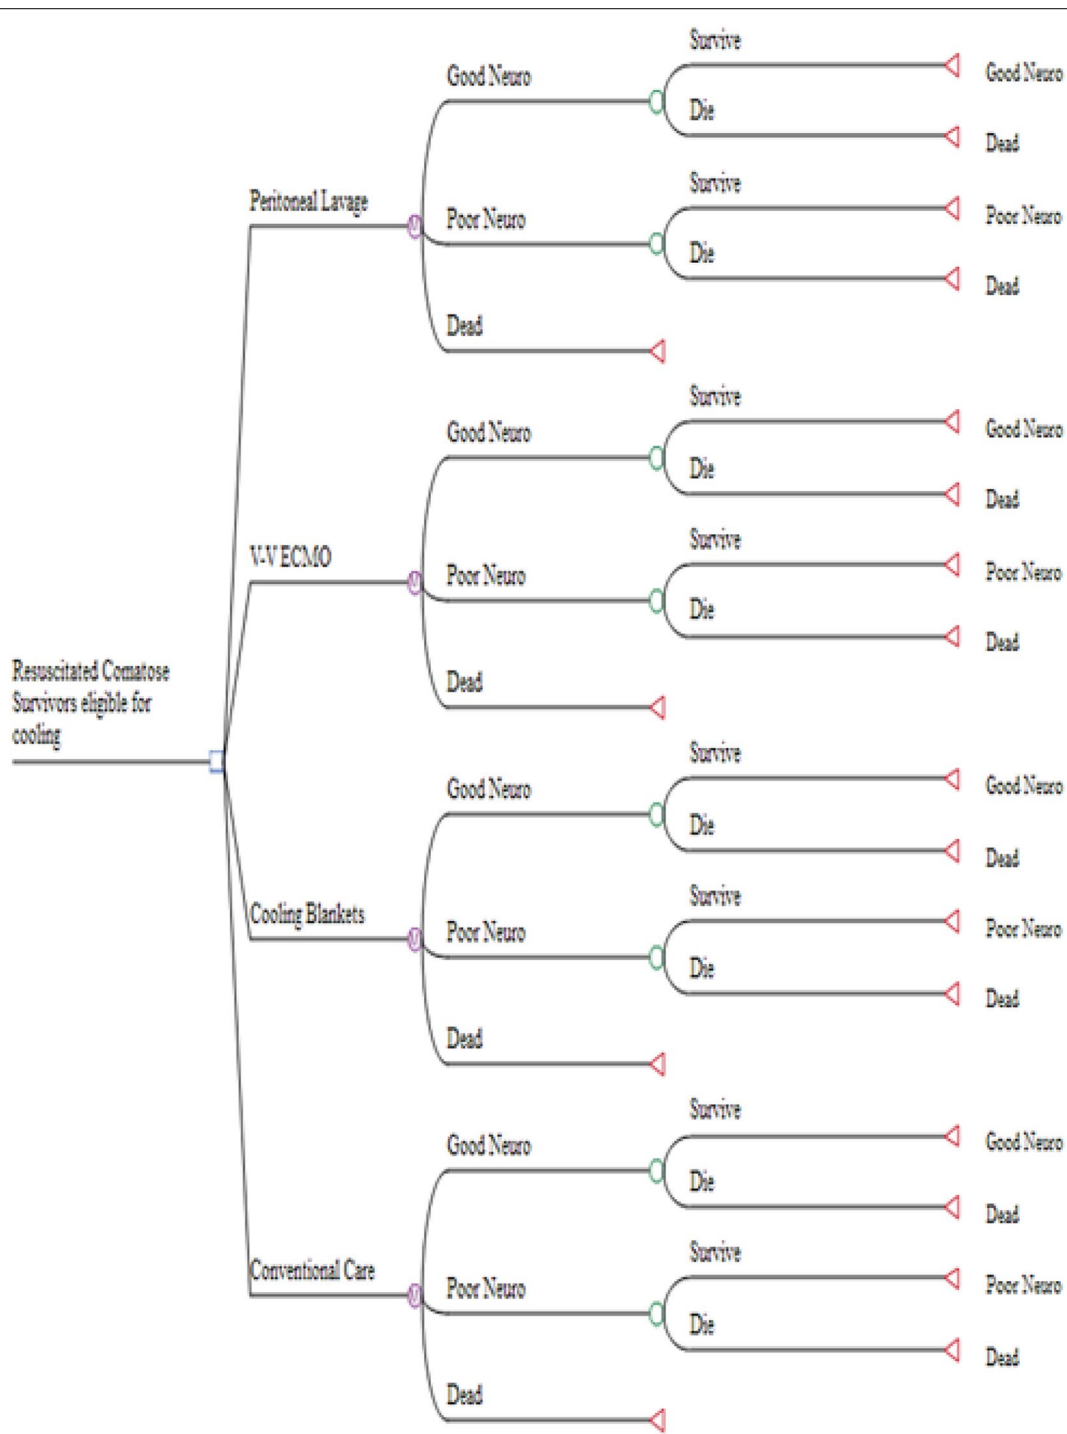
Resuscitated Comatose Survivors eligible for cooling

Peritoneal Lavage
Good Neuro
Survive
Good Neuro
Die
Dead
Poor Neuro
Survive
Poor Neuro
Die
Dead
Dead

V-V ECMO
Good Neuro
Survive
Good Neuro
Die
Dead
Poor Neuro
Survive
Poor Neuro
Die
Dead
Dead

Cooling Blankets
Good Neuro
Survive
Good Neuro
Die
Dead
Poor Neuro
Survive
Poor Neuro
Die
Dead
Dead

Conventional Care
Good Neuro
Survive
Good Neuro
Die
Dead
Poor Neuro
Survive
Poor Neuro
Die
Dead
Dead